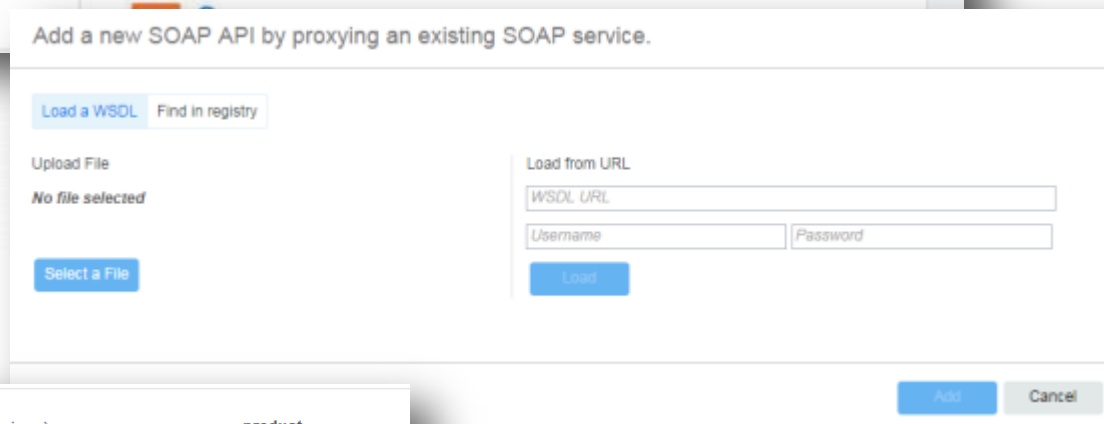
Add a new SOAP API by proxying an existing SOAP service.

Load a WSDL Find in registry

Upload File

No file selected

Select a File

Load from URL

WSDL URL

Username Password

Load

Add Cancel

product